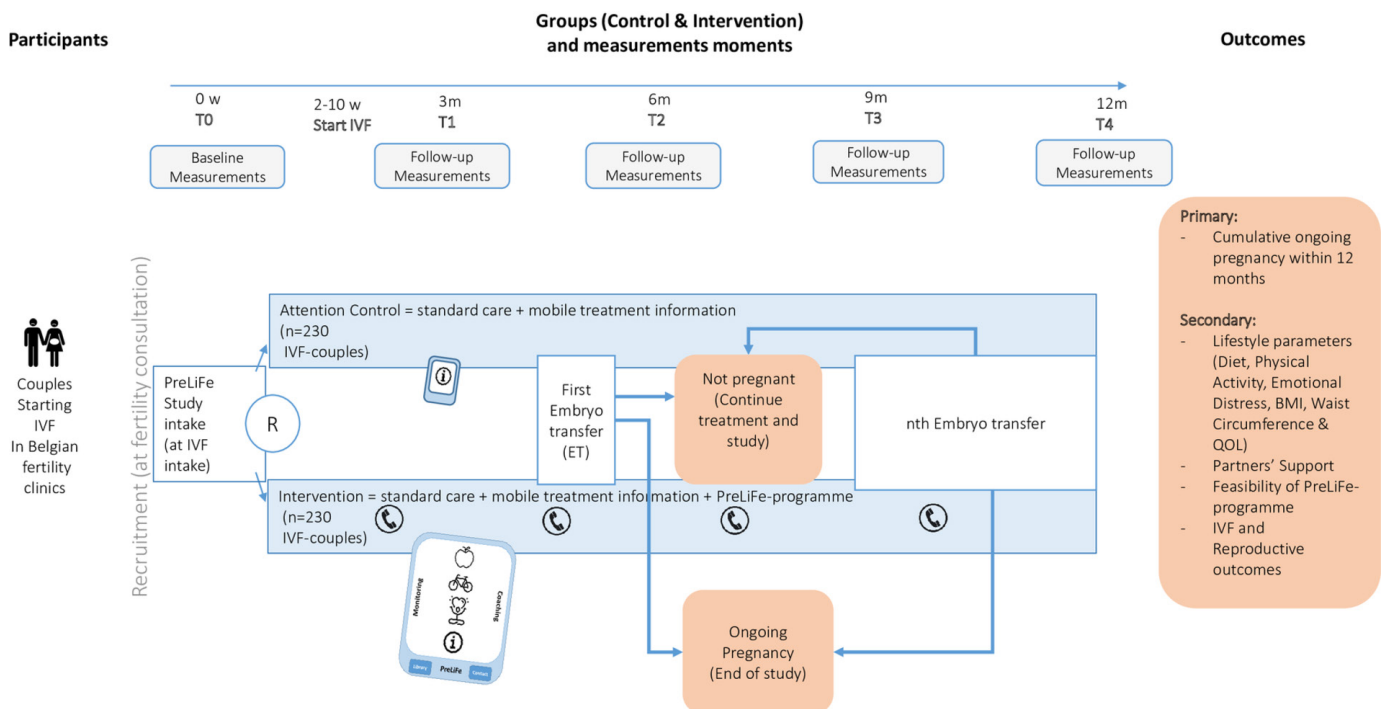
Participants

Groups (Control & Intervention) and measurements moments

Outcomes

0 w
T0

2-10 w
Start IVF

3m
T1

6m
T2

9m
T3

12m
T4

Baseline Measurements

Follow-up Measurements

Follow-up Measurements

Follow-up Measurements

Follow-up Measurements

Primary:
- Cumulative ongoing pregnancy within 12 months

Secondary:
- Lifestyle parameters (Diet, Physical Activity, Emotional Distress, BMI, Waist Circumference & QOL)
- Partners' Support
- Feasibility of PreLiFe-programme
- IVF and Reproductive outcomes

Recruitment (at fertility consultation)

Couples Starting IVF In Belgian fertility clinics

PreLiFe Study intake (at IVF intake)

R

Attention Control = standard care + mobile treatment information
(n=230
IVF-couples)

First Embryo transfer (ET)

Not pregnant (Continue treatment and study)

nth Embryo transfer

Intervention = standard care + mobile treatment information + PreLiFe-programme
(n=230
IVF-couples)

Monitoring

Coaching

Library

PreLiFe

Contacts

Ongoing Pregnancy (End of study)